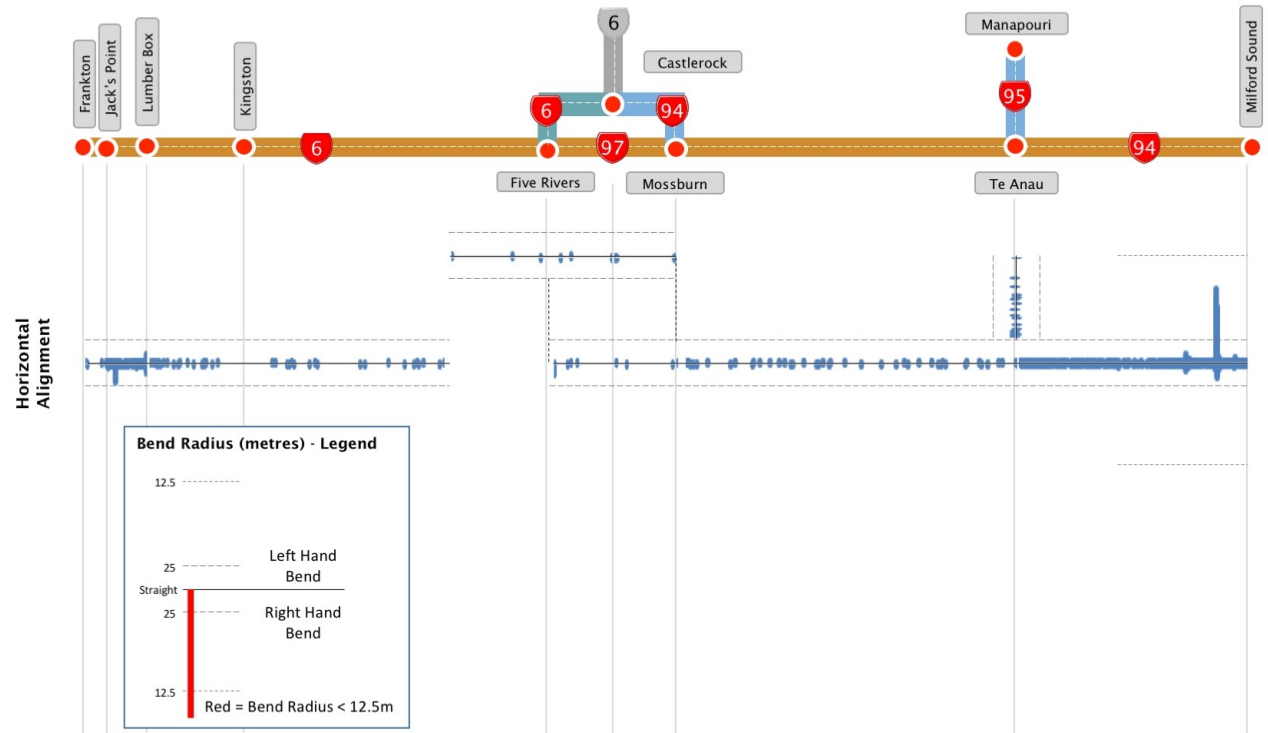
Frankton
Jack's Point
Lumber Box
Kingston
6
Castlerock
Manapouri
6
94
95
6
97
94
Milford Sound
Five Rivers
Mossburn
Te Anau

Horizontal Alignment

Bend Radius (metres) - Legend
12.5
25
Left Hand Bend
Straight
25
Right Hand Bend
12.5
Red = Bend Radius < 12.5m